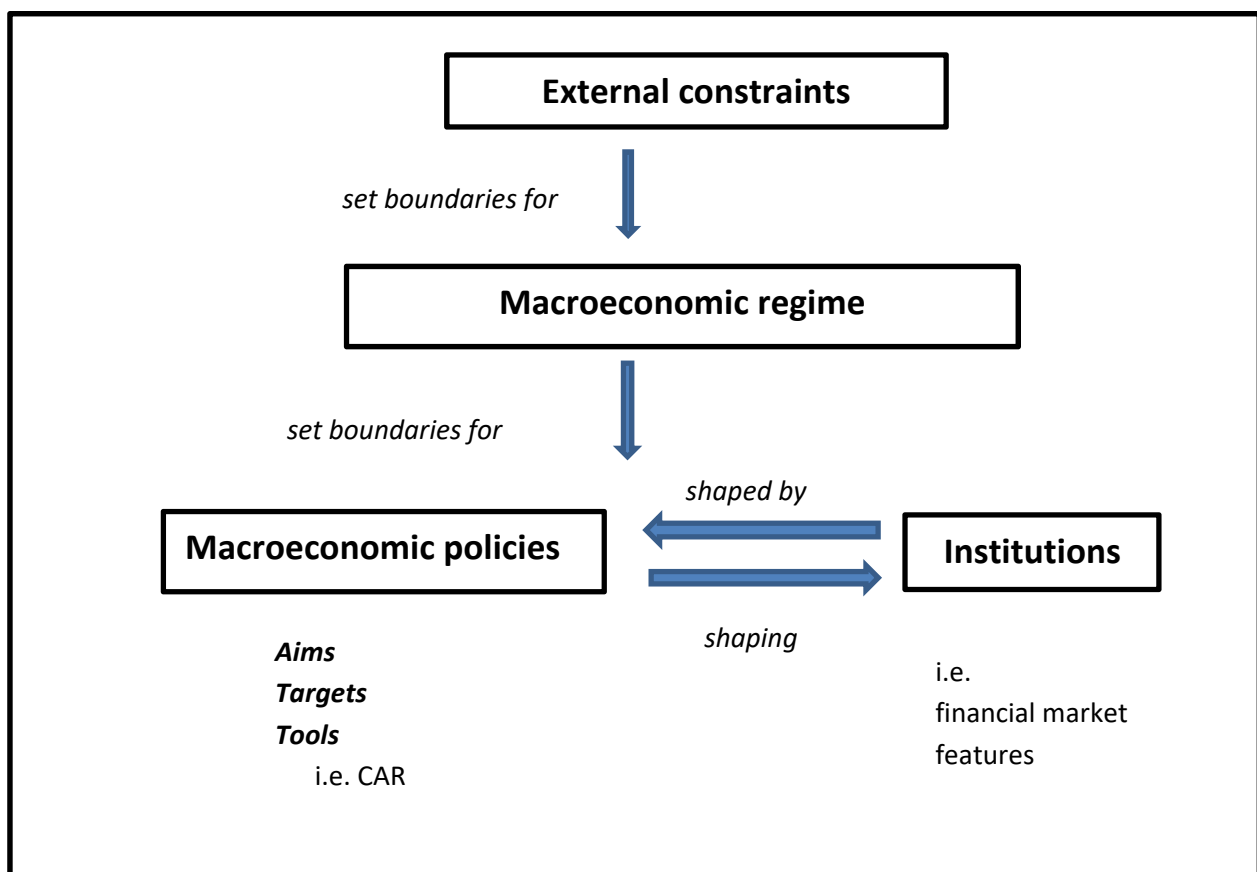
External constraints

set boundaries for

Macroeconomic regime

set boundaries for

shaped by

Macroeconomic policies

Institutions

shaping

Aims
Targets
Tools
i.e. CAR

i.e.
financial market features